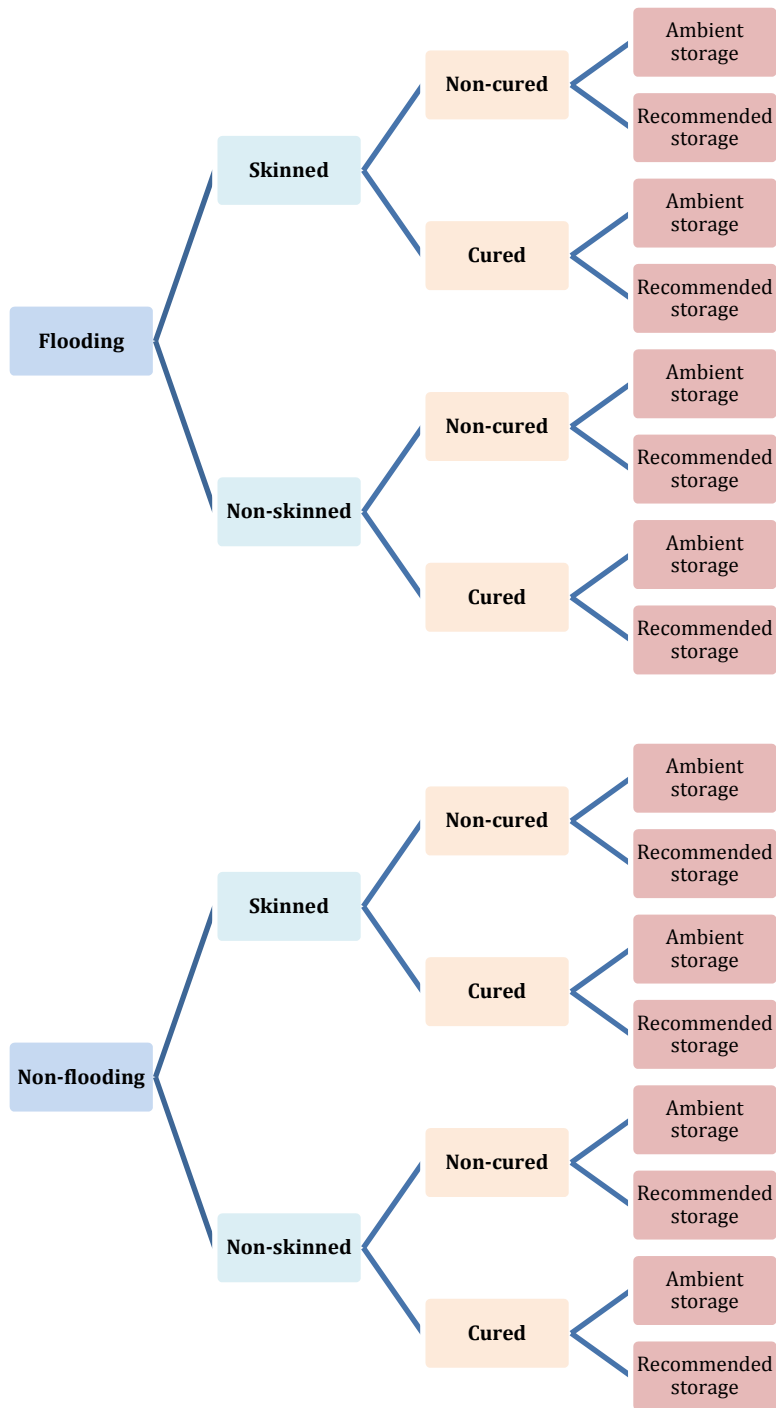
Flooding

Skinned

Non-cured

Ambient storage

Recommended storage

Cured

Ambient storage

Recommended storage

Non-skinned

Non-cured

Ambient storage

Recommended storage

Cured

Ambient storage

Recommended storage

Non-flooding

Skinned

Non-cured

Ambient storage

Recommended storage

Cured

Ambient storage

Recommended storage

Non-skinned

Non-cured

Ambient storage

Recommended storage

Cured

Ambient storage

Recommended storage